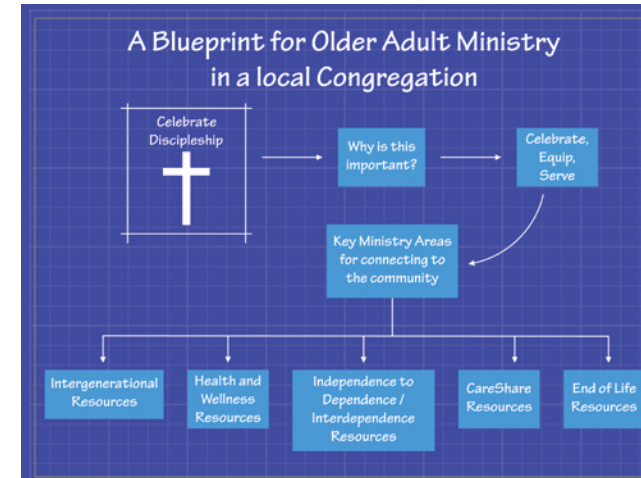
A Blueprint for Older Adult Ministry in a local Congregation

Celebrate Discipleship

Why is this important?

Celebrate, Equip, Serve

Key Ministry Areas for connecting to the community

Intergenerational Resources

Health and Wellness Resources

Independence to Dependence / Interdependence Resources

CareShare Resources

End of Life Resources